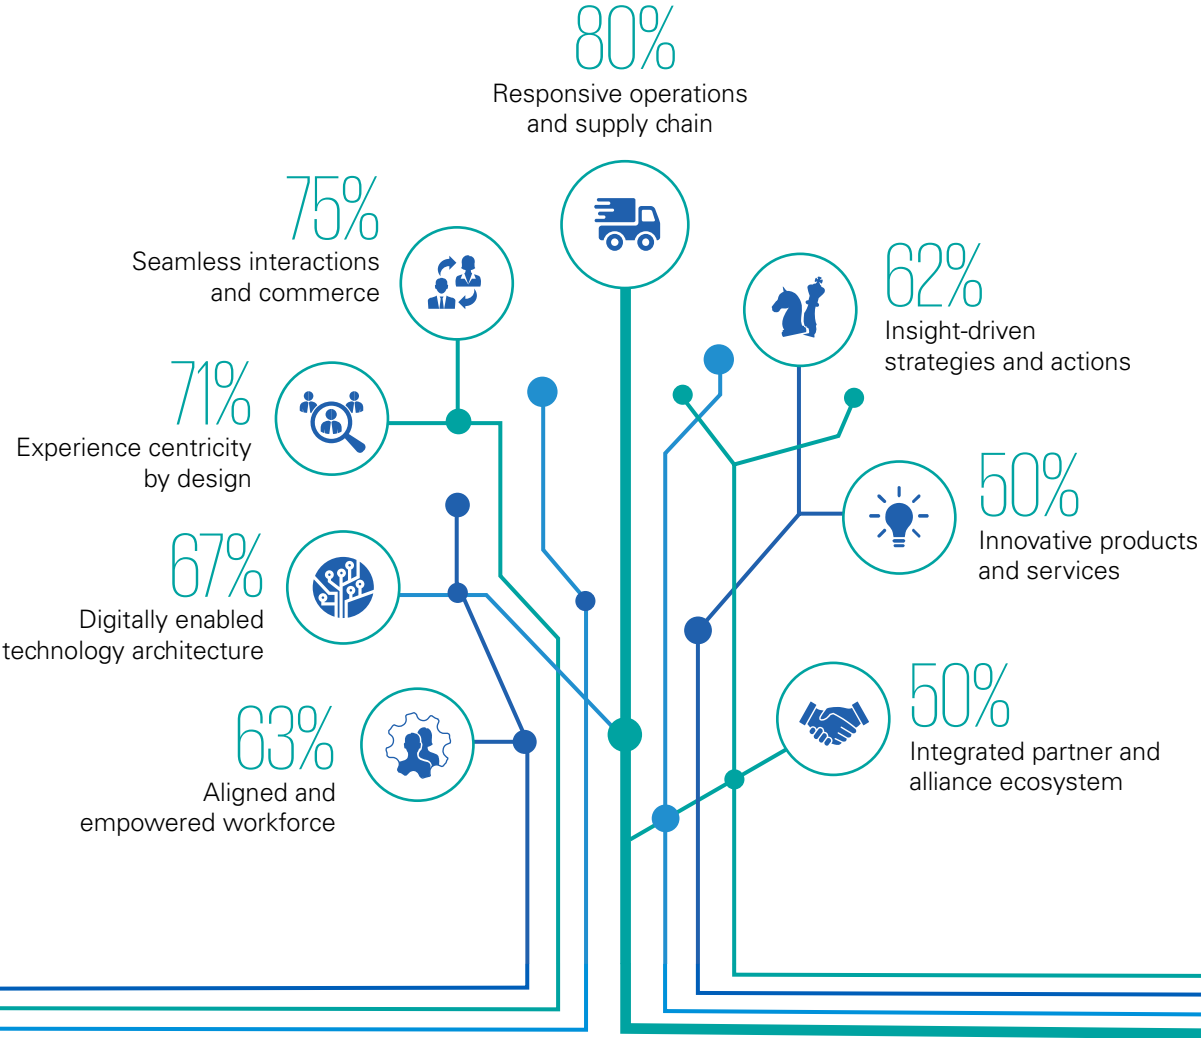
80%
Responsive operations and supply chain

75%
Seamless interactions and commerce

62%
Insight-driven strategies and actions

71%
Experience centricity by design

50%
Innovative products and services

67%
Digitally enabled technology architecture

50%
Integrated partner and alliance ecosystem

63%
Aligned and empowered workforce